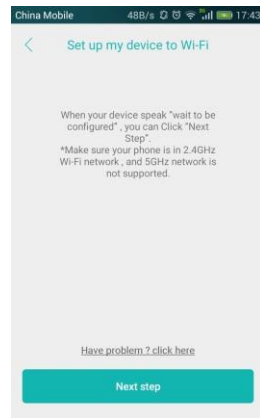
China Mobile 48B/s 17:43

<

Set up my device to Wi-Fi

When your device speak "wait to be configured" , you can Click "Next Step".
*Make sure your phone is in 2.4GHz Wi-Fi network , and 5GHz network is not supported.

Have problem ? click here

Next step